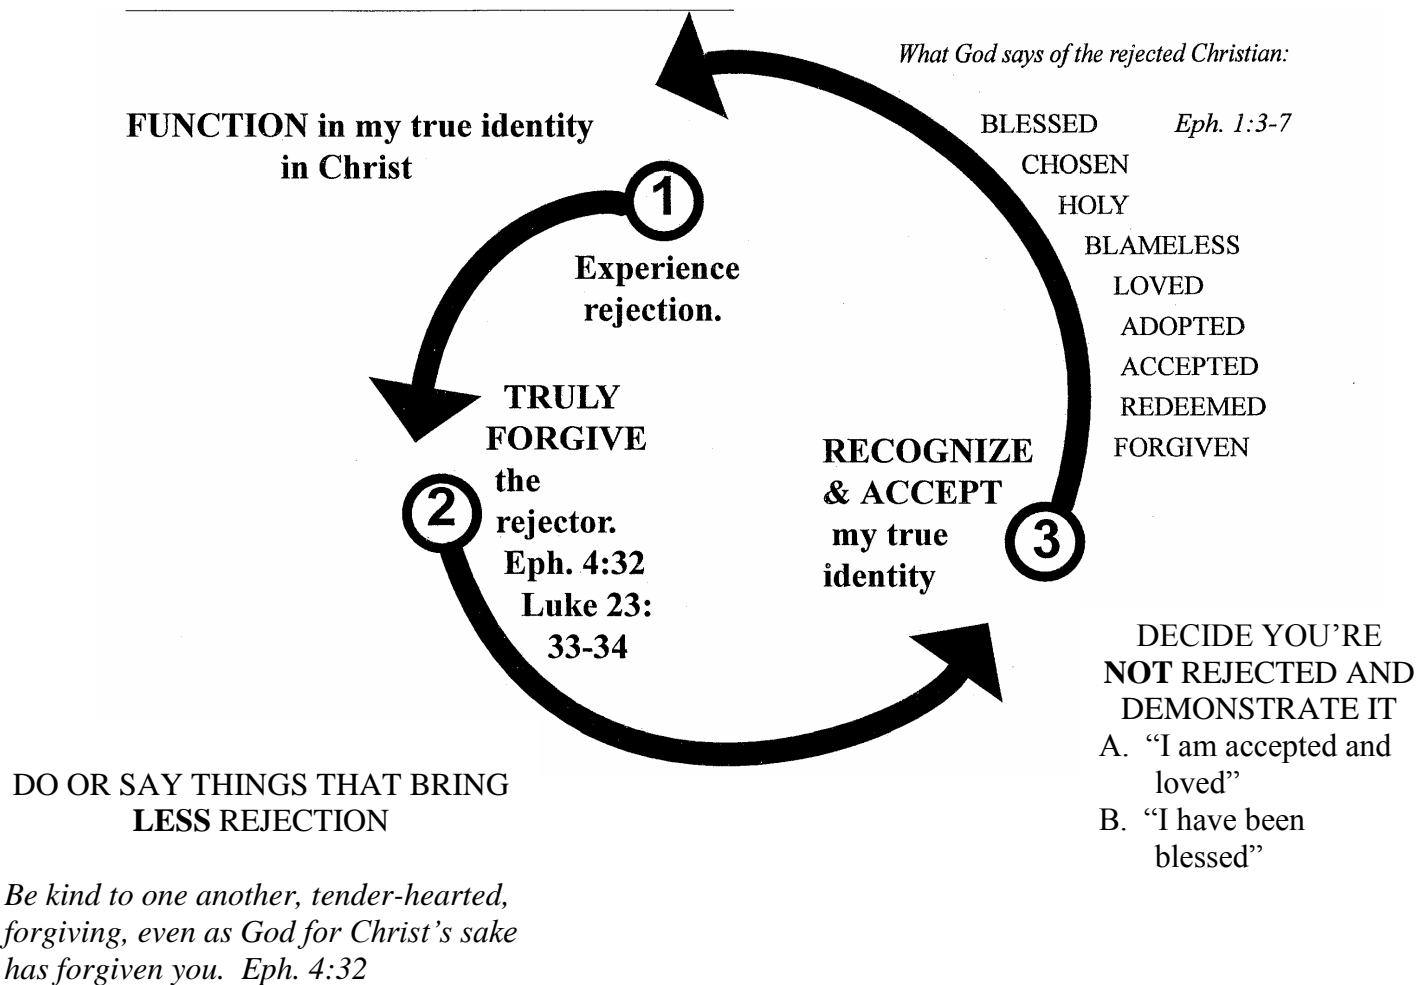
What God says of the rejected Christian:

BLESSED Eph. 1:3-7
CHOSEN
HOLY
BLAMELESS
LOVED
ADOPTED
ACCEPTED
REDEEMED
FORGIVEN

FUNCTION in my true identity in Christ

1
Experience rejection.

TRULY FORGIVE the rejector.
Eph. 4:32
Luke 23: 33-34
2

RECOGNIZE & ACCEPT my true identity
3

DECIDE YOU'RE **NOT** REJECTED AND DEMONSTRATE IT
A. "I am accepted and loved"
B. "I have been blessed"

DO OR SAY THINGS THAT BRING **LESS** REJECTION

*Be kind to one another, tender-hearted, forgiving, even as God for Christ's sake has forgiven you. Eph. 4:32*